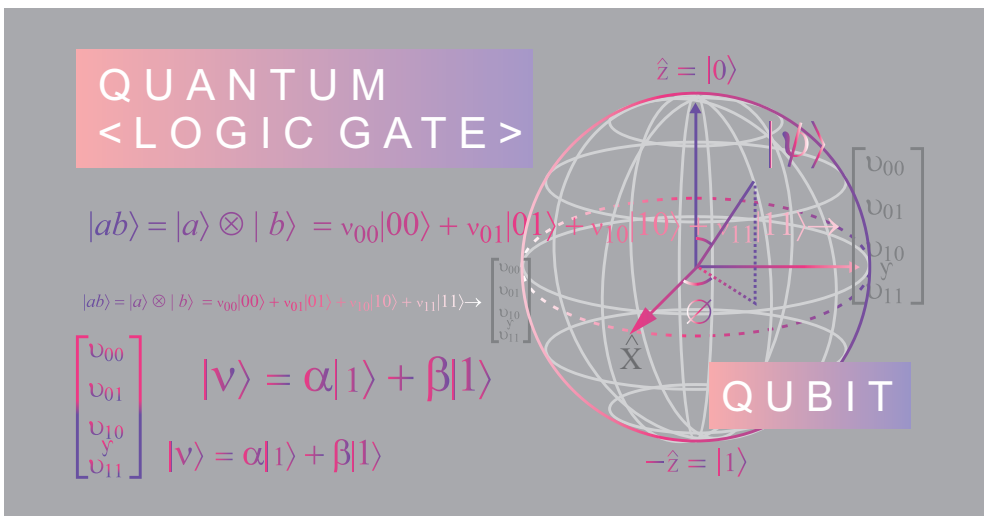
QUANTUM
<LOGIC GATE>

$\hat{z} = |0\rangle$

$|\psi\rangle$

$|ab\rangle = |a\rangle \otimes |b\rangle = v_{00}|00\rangle + v_{01}|01\rangle + v_{10}|10\rangle + v_{11}|11\rangle \rightarrow$

$\begin{bmatrix} \upsilon_{00} \\ \upsilon_{01} \\ \upsilon_{10} \\ \upsilon_{11} \end{bmatrix}$

y

$|ab\rangle = |a\rangle \otimes |b\rangle = v_{00}|00\rangle + v_{01}|01\rangle + v_{10}|10\rangle + v_{11}|11\rangle \rightarrow$

$\begin{bmatrix} \upsilon_{00} \\ \upsilon_{01} \\ \upsilon_{10} \\ \upsilon_{11} \end{bmatrix}$

y

$\varnothing$

$\hat{X}$

$\begin{bmatrix} \upsilon_{00} \\ \upsilon_{01} \\ \upsilon_{10} \\ \upsilon_{11} \end{bmatrix}$

y

$|\nu\rangle = \alpha|1\rangle + \beta|1\rangle$

$|\nu\rangle = \alpha|1\rangle + \beta|1\rangle$

QUBIT

$-\hat{z} = |1\rangle$